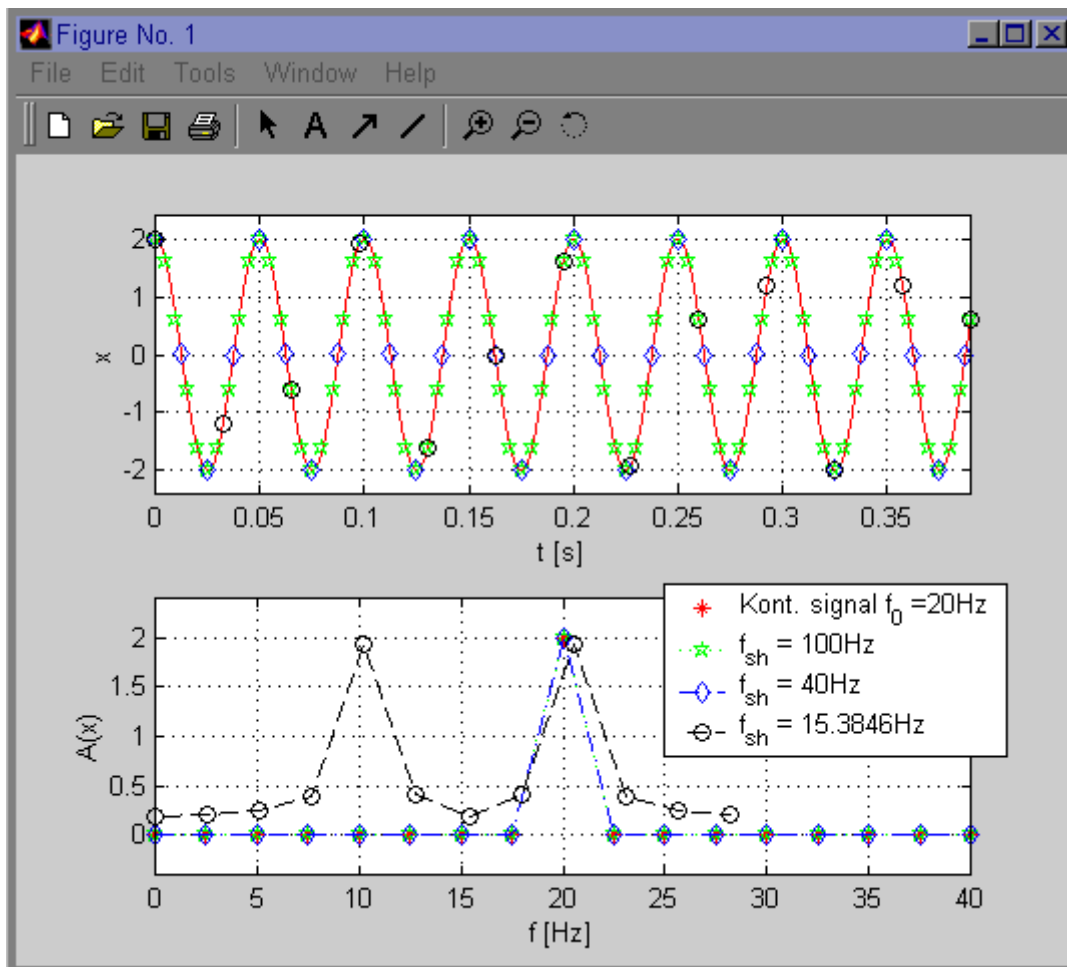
Figure No. 1

File Edit Tools Window Help

2
1
0
-1
-2
x
0 0.05 0.1 0.15 0.2 0.25 0.3 0.35
t [s]

2
1.5
1
0.5
0
A(x)
0 5 10 15 20 25 30 35 40
f [Hz]

Kont. signal $f_0$ =20Hz
$f_{sh}$ = 100Hz
$f_{sh}$ = 40Hz
$f_{sh}$ = 15.3846Hz